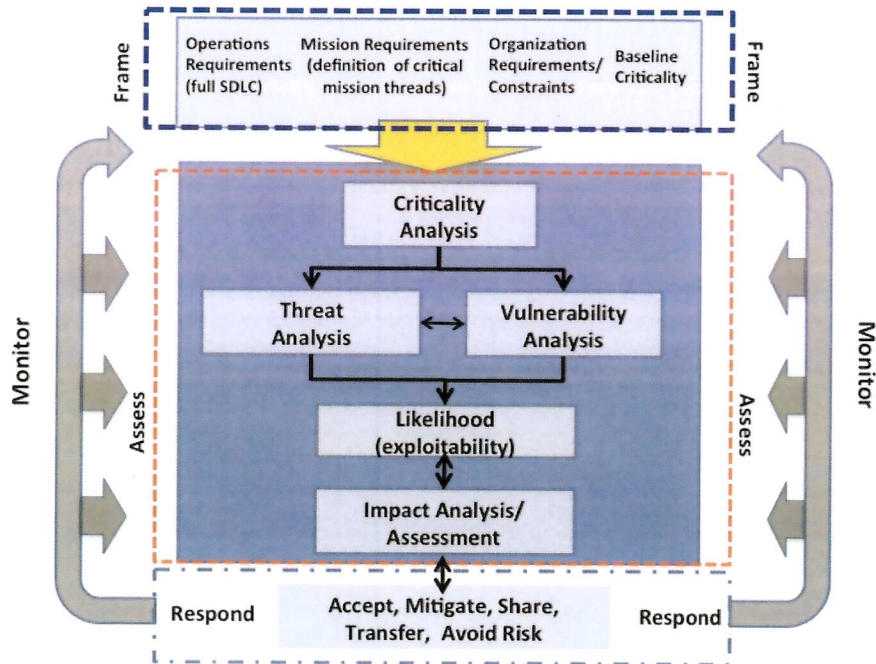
Frame

Operations Requirements (full SDLC)

Mission Requirements (definition of critical mission threads)

Organization Requirements/ Constraints

Baseline Criticality

Frame

Monitor

Assess

Criticality Analysis

Threat Analysis

Vulnerability Analysis

Likelihood (exploitability)

Impact Analysis/ Assessment

Assess

Monitor

Respond

Accept, Mitigate, Share, Transfer, Avoid Risk

Respond